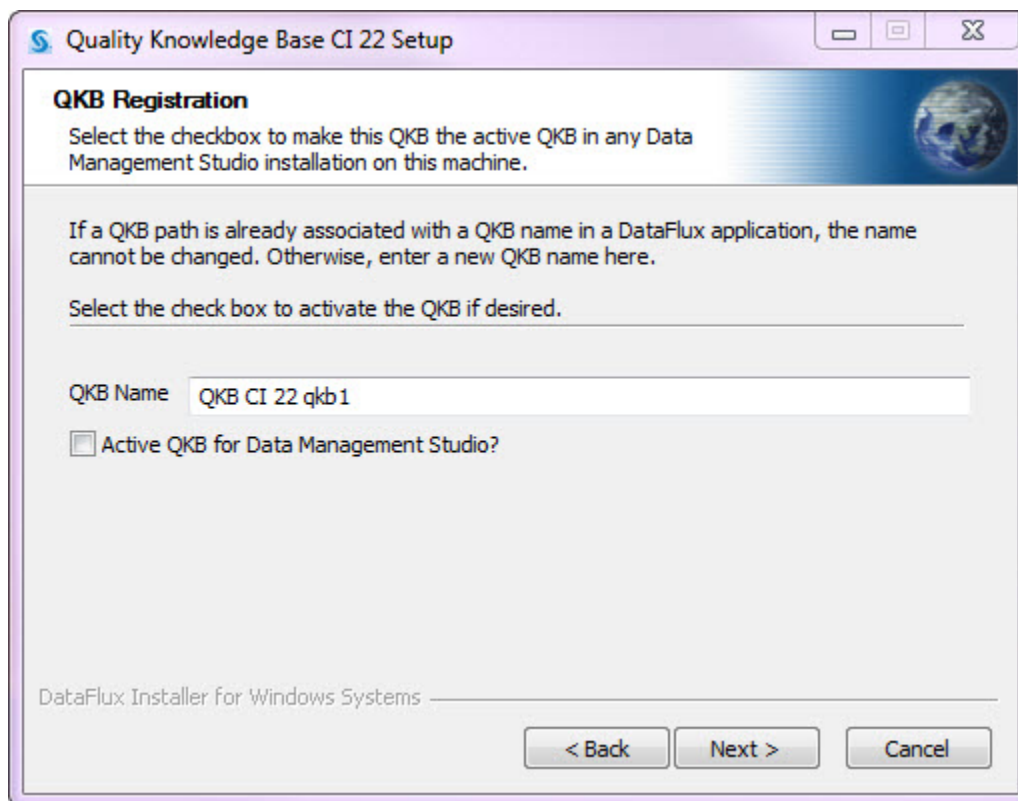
Quality Knowledge Base CI 22 Setup

QKB Registration

Select the checkbox to make this QKB the active QKB in any Data Management Studio installation on this machine.

If a QKB path is already associated with a QKB name in a DataFlux application, the name cannot be changed. Otherwise, enter a new QKB name here.

Select the check box to activate the QKB if desired.

QKB Name QKB CI 22 qkb1

Active QKB for Data Management Studio?

DataFlux Installer for Windows Systems

< Back Next > Cancel